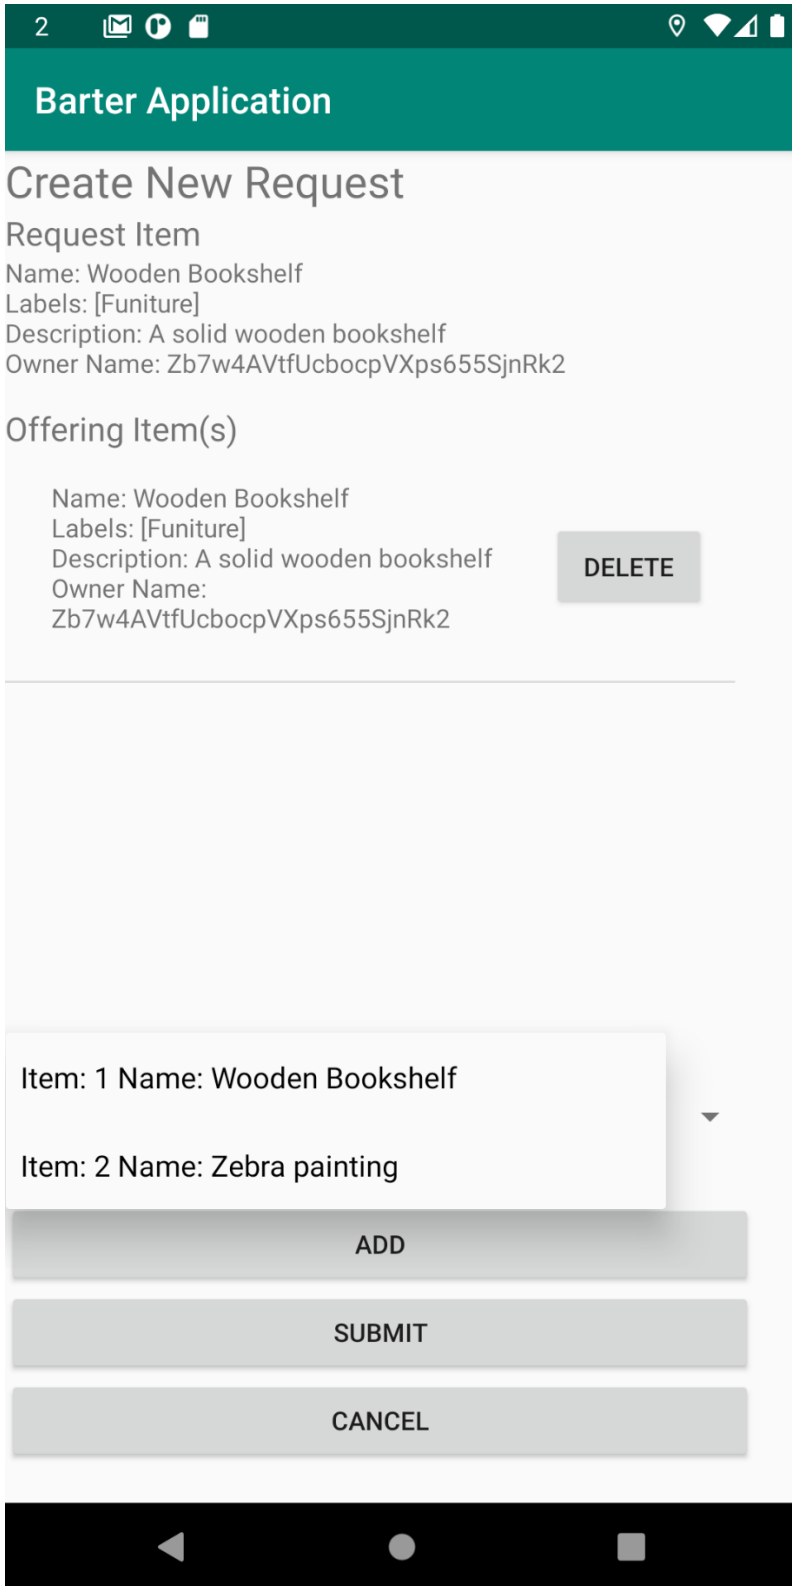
2

Barter Application

Create New Request

Request Item

Name: Wooden Bookshelf
Labels: [Funiture]
Description: A solid wooden bookshelf
Owner Name: Zb7w4AVtfUcbocpVXps655SjnRk2

Offering Item(s)

Name: Wooden Bookshelf
Labels: [Funiture]
Description: A solid wooden bookshelf
Owner Name: Zb7w4AVtfUcbocpVXps655SjnRk2

DELETE

Item: 1 Name: Wooden Bookshelf

Item: 2 Name: Zebra painting

ADD

SUBMIT

CANCEL